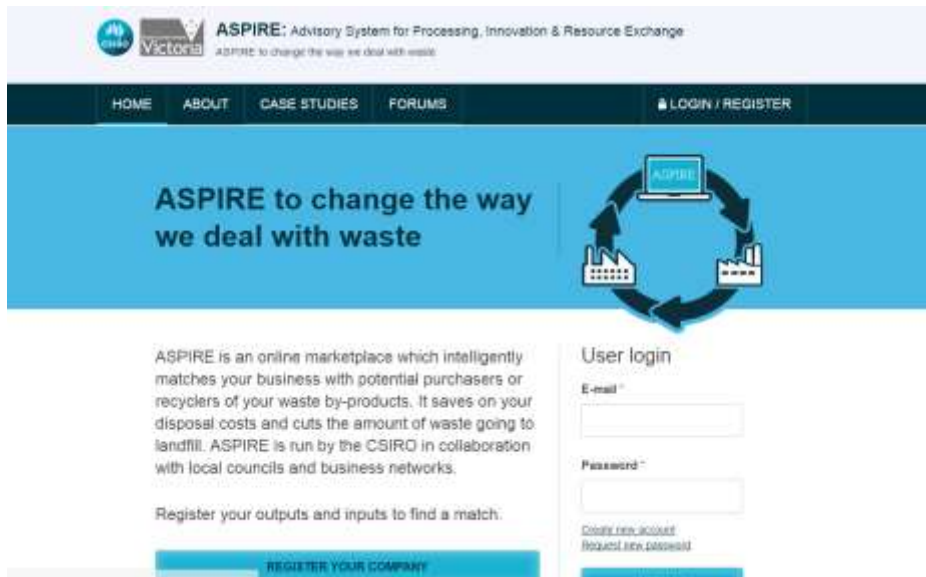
CSIRO Victoria

ASPIRE: Advisory System for Processing, Innovation & Resource Exchange

ASPIRE to change the way we deal with waste

HOME ABOUT CASE STUDIES FORUMS LOGIN / REGISTER

ASPIRE to change the way we deal with waste

ASPIRE

ASPIRE is an online marketplace which intelligently matches your business with potential purchasers or recyclers of your waste by-products. It saves on your disposal costs and cuts the amount of waste going to landfill. ASPIRE is run by the CSIRO in collaboration with local councils and business networks.

Register your outputs and inputs to find a match.

REGISTER YOUR COMPANY

User login

E-mail *

Password *

Create new account
Request new password